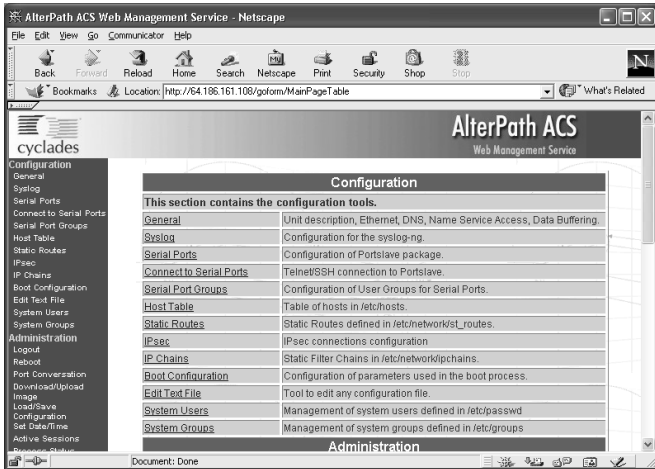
AlterPath ACS Web Management Service - Netscape

File Edit View Go Communicator Help

Back Forward Reload Home Search Netscape Print Security Shop Stop

Bookmarks Location: http://64.186.161.108/goform/MainPageTable What's Related

cyclades

AlterPath ACS
Web Management Service

Configuration
General
Syslog
Serial Ports
Connect to Serial Ports
Serial Port Groups
Host Table
Static Routes
IPsec
IP Chains
Boot Configuration
Edit Text File
System Users
System Groups
Administration
Logout
Reboot
Port Conversation
Download/Upload Image
Load/Save Configuration
Set Date/Time
Active Sessions

Configuration

This section contains the configuration tools.

| | |
|---|---|
| General | Unit description, Ethernet, DNS, Name Service Access, Data Buffering. |
| Syslog | Configuration for the syslog-ng. |
| Serial Ports | Configuration of Portslave package. |
| Connect to Serial Ports | Telnet/SSH connection to Portslave. |
| Serial Port Groups | Configuration of User Groups for Serial Ports. |
| Host Table | Table of hosts in /etc/hosts. |
| Static Routes | Static Routes defined in /etc/network/st_routes. |
| IPsec | IPsec connections configuration |
| IP Chains | Static Filter Chains in /etc/network/ipchains. |
| Boot Configuration | Configuration of parameters used in the boot process. |
| Edit Text File | Tool to edit any configuration file. |
| System Users | Management of system users defined in /etc/passwd |
| System Groups | Management of system groups defined in /etc/groups |

Administration

Document: Done